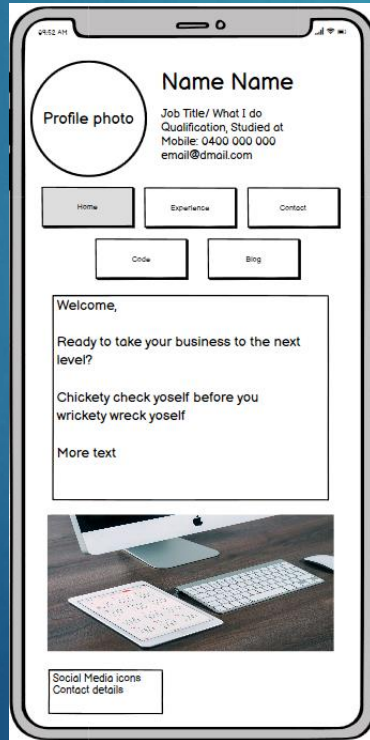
09:52 AM

Profile photo

Name Name

Job Title/ What I do
Qualification, Studied at
Mobile: 0400 000 000
email@dmail.com

Home

Experience

Contact

Code

Blog

Welcome,

Ready to take your business to the next level?

Chickety check yoself before you wrickety wreck yoself

More text

Social Media icons
Contact details